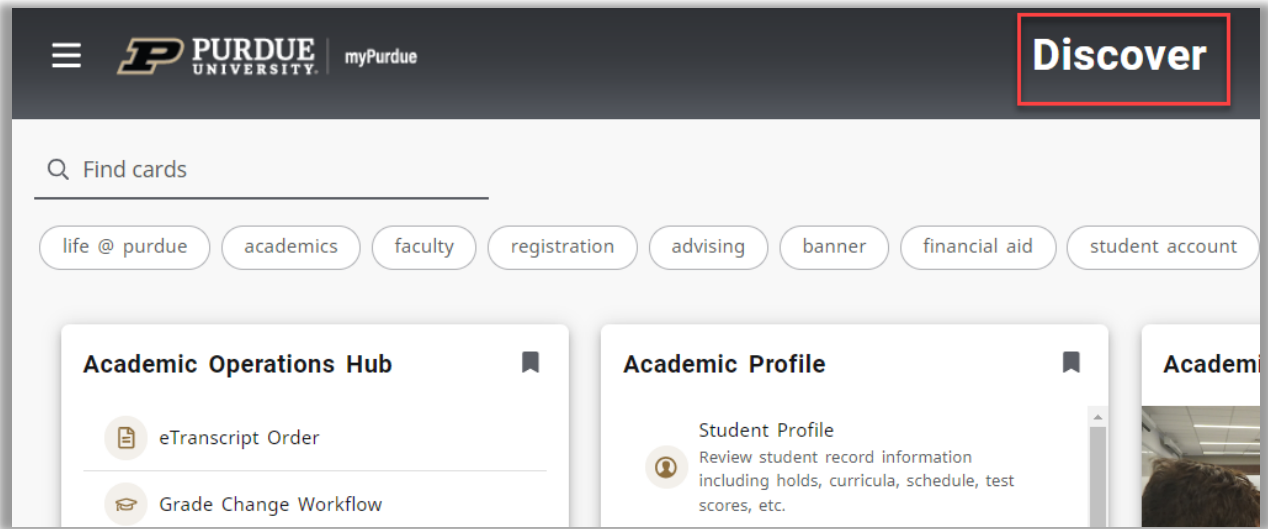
PURDUE UNIVERSITY. | myPurdue

Discover

Find cards

life @ purdue
academics
faculty
registration
advising
banner
financial aid
student account

Academic Operations Hub

eTranscript Order

Grade Change Workflow

Academic Profile

Student Profile
Review student record information including holds, curricula, schedule, test scores, etc.

Academi